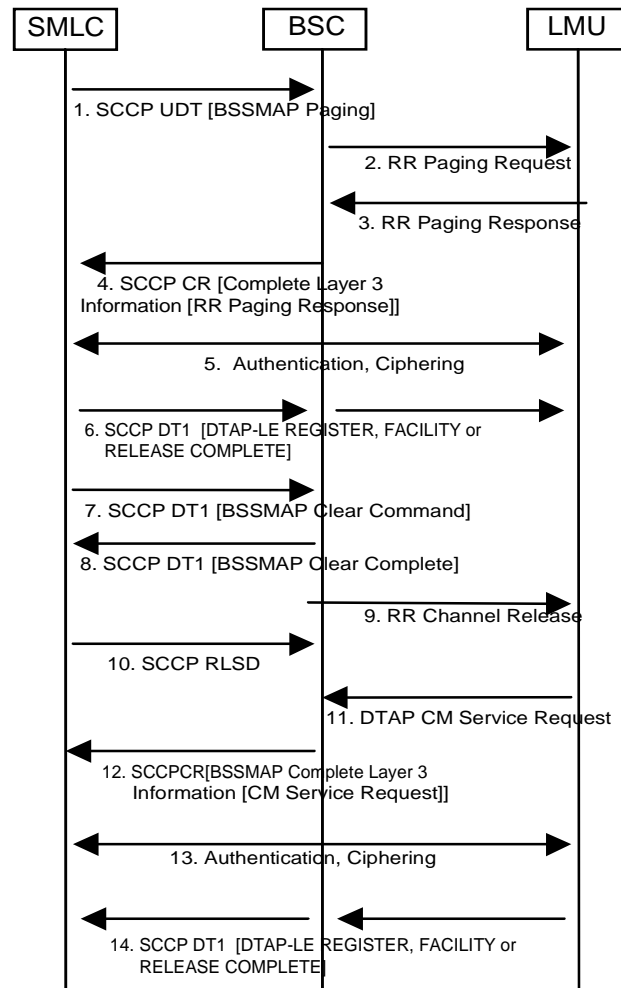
SMLC
BSC
LMU

1. SCCP UDT [BSSMAP Paging]

2. RR Paging Request

3. RR Paging Response

4. SCCP CR [Complete Layer 3 Information [RR Paging Response]]

5. Authentication, Ciphering

6. SCCP DT1 [DTAP-LE REGISTER, FACILITY or RELEASE COMPLETE]

7. SCCP DT1 [BSSMAP Clear Command]

8. SCCP DT1 [BSSMAP Clear Complete]

9. RR Channel Release

10. SCCP RLSD

11. DTAP CM Service Request

12. SCCPCR[BSSMAP Complete Layer 3 Information [CM Service Request]]

13. Authentication, Ciphering

14. SCCP DT1 [DTAP-LE REGISTER, FACILITY or RELEASE COMPLETE]